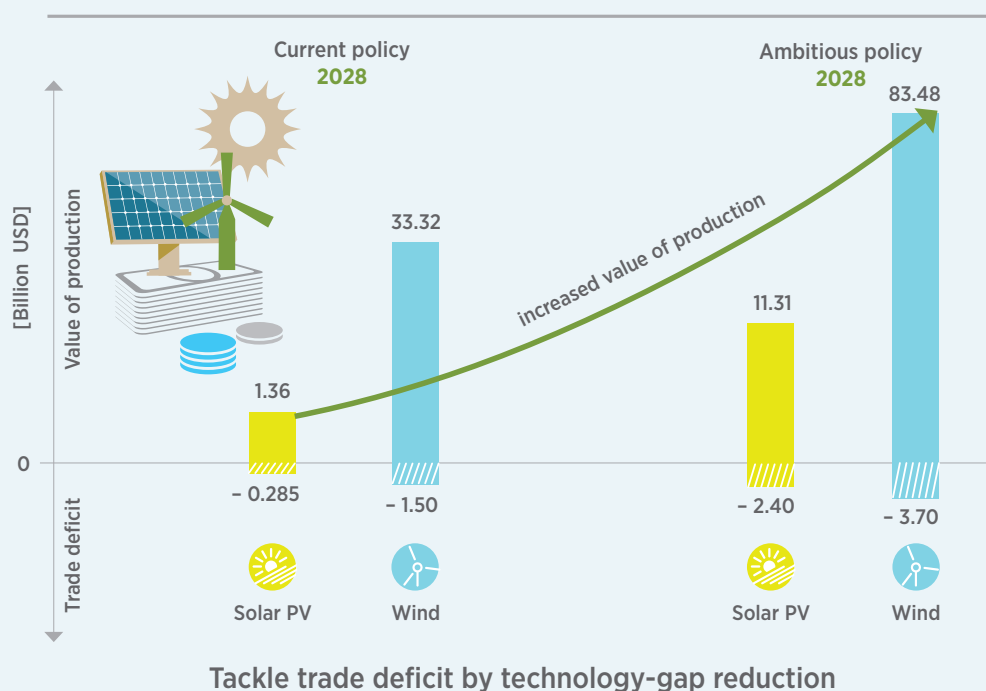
Current policy
2028

Ambitious policy
2028

[Billion USD]

Value of production

Trade deficit

0

1.36

– 0.285

33.32

– 1.50

increased value of production

11.31

– 2.40

83.48

– 3.70

Solar PV

Wind

Solar PV

Wind

Tackle trade deficit by technology-gap reduction